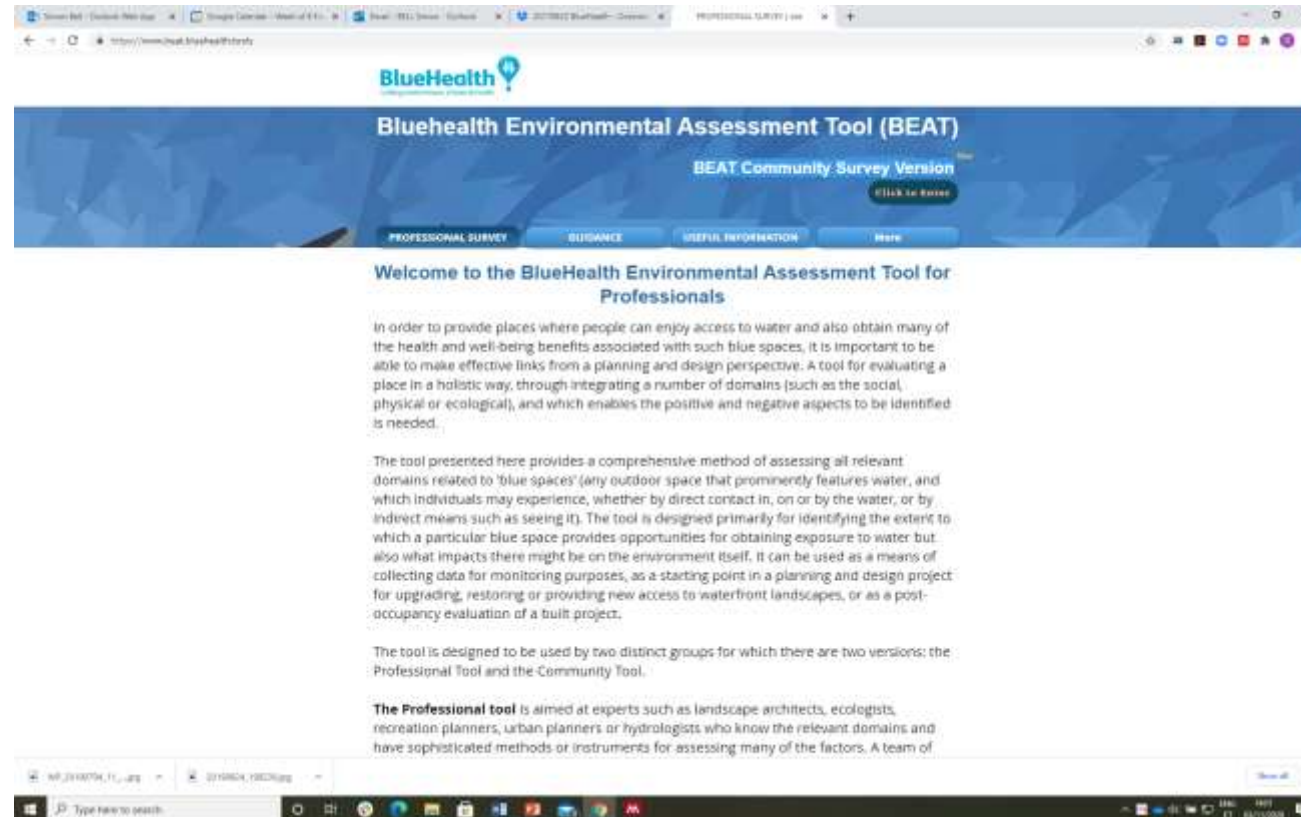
BlueHealth

Bluehealth Environmental Assessment Tool (BEAT)

BEAT Community Survey Version

Click to Enter

PROFESSIONAL SURVEY | GUIDANCE | USEFUL INFORMATION | More

Welcome to the BlueHealth Environmental Assessment Tool for Professionals

In order to provide places where people can enjoy access to water and also obtain many of the health and well-being benefits associated with such blue spaces, it is important to be able to make effective links from a planning and design perspective. A tool for evaluating a place in a holistic way, through integrating a number of domains (such as the social, physical or ecological), and which enables the positive and negative aspects to be identified is needed.

The tool presented here provides a comprehensive method of assessing all relevant domains related to 'blue spaces' (any outdoor space that prominently features water, and which individuals may experience, whether by direct contact in, on or by the water, or by indirect means such as seeing it). The tool is designed primarily for identifying the extent to which a particular blue space provides opportunities for obtaining exposure to water but also what impacts there might be on the environment itself. It can be used as a means of collecting data for monitoring purposes, as a starting point in a planning and design project for upgrading, restoring or providing new access to waterfront landscapes, or as a post-occupancy evaluation of a built project.

The tool is designed to be used by two distinct groups for which there are two versions: the Professional Tool and the Community Tool.

The Professional tool is aimed at experts such as landscape architects, ecologists, recreation planners, urban planners or hydrologists who know the relevant domains and have sophisticated methods or instruments for assessing many of the factors. A team of

Show all

Type here to search